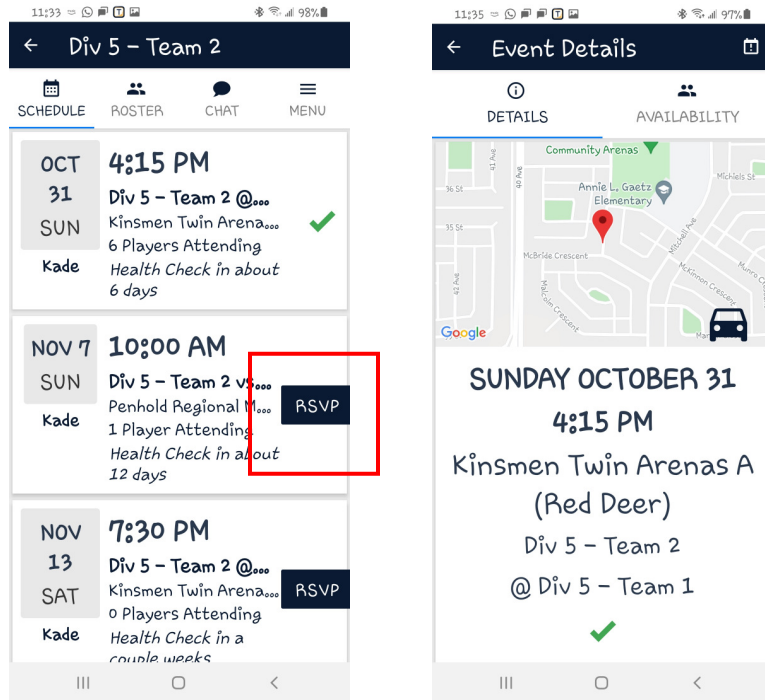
11:33 98%

Div 5 – Team 2

SCHEDULE ROSTER CHAT MENU

OCT 31 SUN
Kade
4:15 PM
Div 5 – Team 2 @...
Kinsmen Twin Arena...
6 Players Attending
Health Check in about 6 days

NOV 7 SUN
Kade
10:00 AM
Div 5 – Team 2 vs...
Penhold Regional M...
1 Player Attending
Health Check in about 12 days
RSVP

NOV 13 SAT
Kade
7:30 PM
Div 5 – Team 2 @...
Kinsmen Twin Arena...
0 Players Attending
Health Check in a couple weeks
RSVP

11:35 97%

Event Details

DETAILS AVAILABILITY

Community Arenas
Annie L. Gaetz Elementary
36 St
35 St
40 Ave
McBride Crescent
Malcolm Crescent
Mitchell Ave
McKinnon Crescent
Michiels St
Munro Cr
Google

SUNDAY OCTOBER 31
4:15 PM
Kinsmen Twin Arenas A (Red Deer)
Div 5 – Team 2
@ Div 5 – Team 1